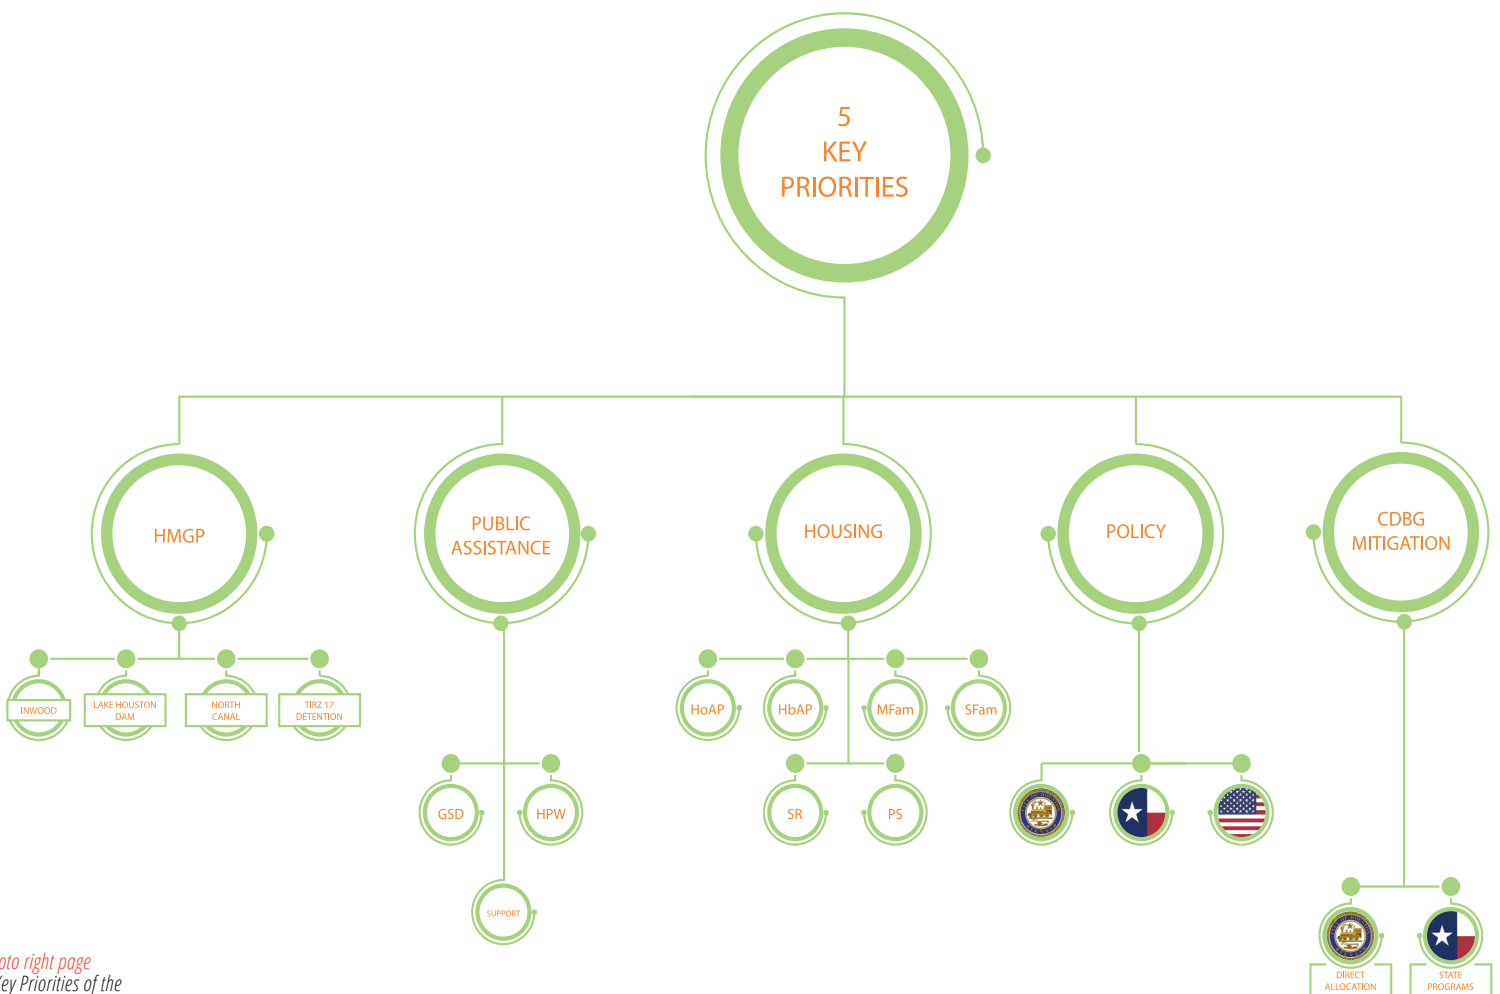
5
KEY
PRIORITIES

HMGP

PUBLIC ASSISTANCE

HOUSING

POLICY

CDBG MITIGATION

INWOOD

LAKE HOUSTON DAM

NORTH CANAL

TIRZ 17 DETENTION

GSD

HPW

SUPPORT

HoAP

HbAP

MFam

SFam

SR

PS

DIRECT ALLOCATION

STATE PROGRAMS

oto right page
Key Priorities of the